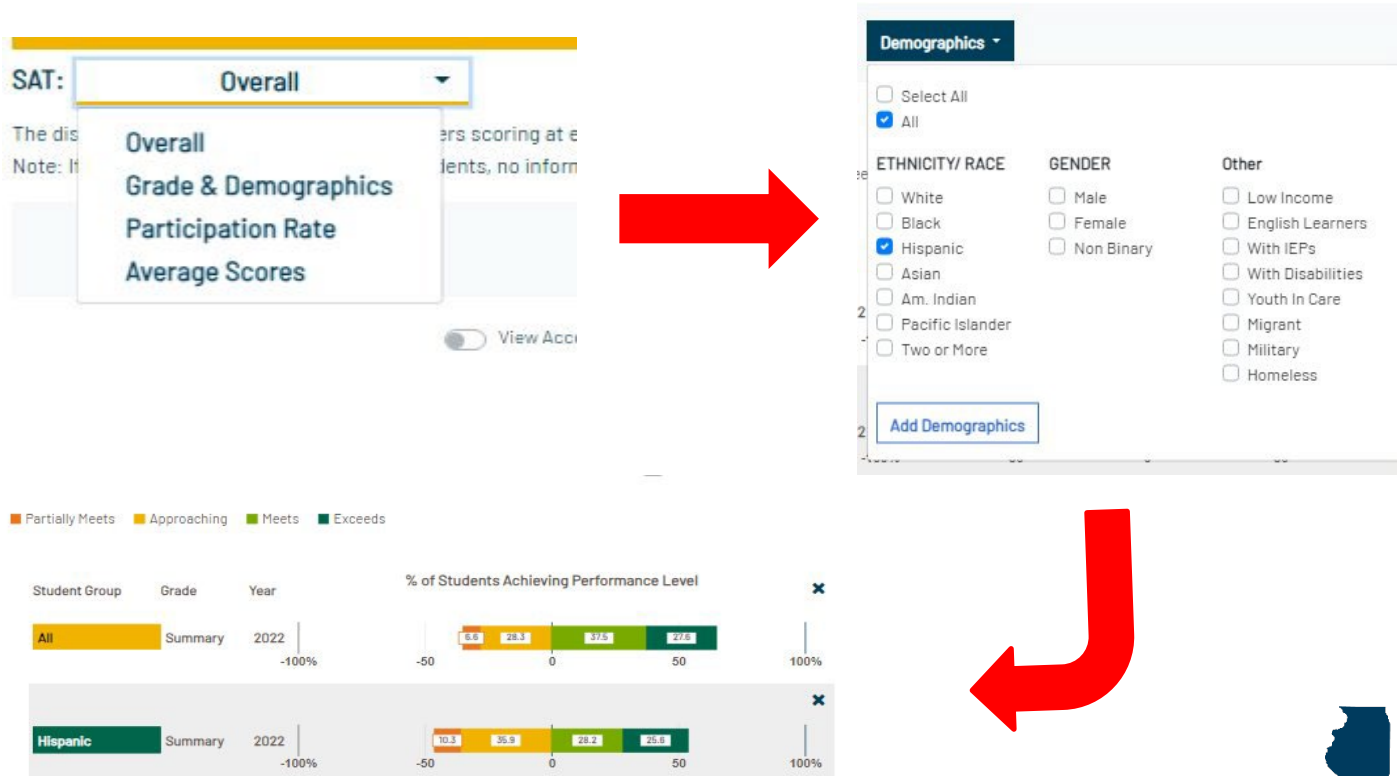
SAT: Overall

The dis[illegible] ers scoring at e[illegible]
Note: I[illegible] dents, no inform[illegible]

Overall
Grade & Demographics
Participation Rate
Average Scores

View Acc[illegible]

Demographics

Select All
All

ETHNICITY/ RACE
White
Black
Hispanic
Asian
Am. Indian
Pacific Islander
Two or More

GENDER
Male
Female
Non Binary

Other
Low Income
English Learners
With IEPs
With Disabilities
Youth In Care
Migrant
Military
Homeless

Add Demographics

Partially Meets Approaching Meets Exceeds

| Student Group | Grade | Year | % of Students Achieving Performance Level |
|---|---|---|---|
| All | Summary | 2022 | 6.6 28.3 37.5 27.6 |
| Hispanic | Summary | 2022 | 10.3 35.9 28.2 25.6 |

-100% -50 0 50 100%
-100% -50 0 50 100%